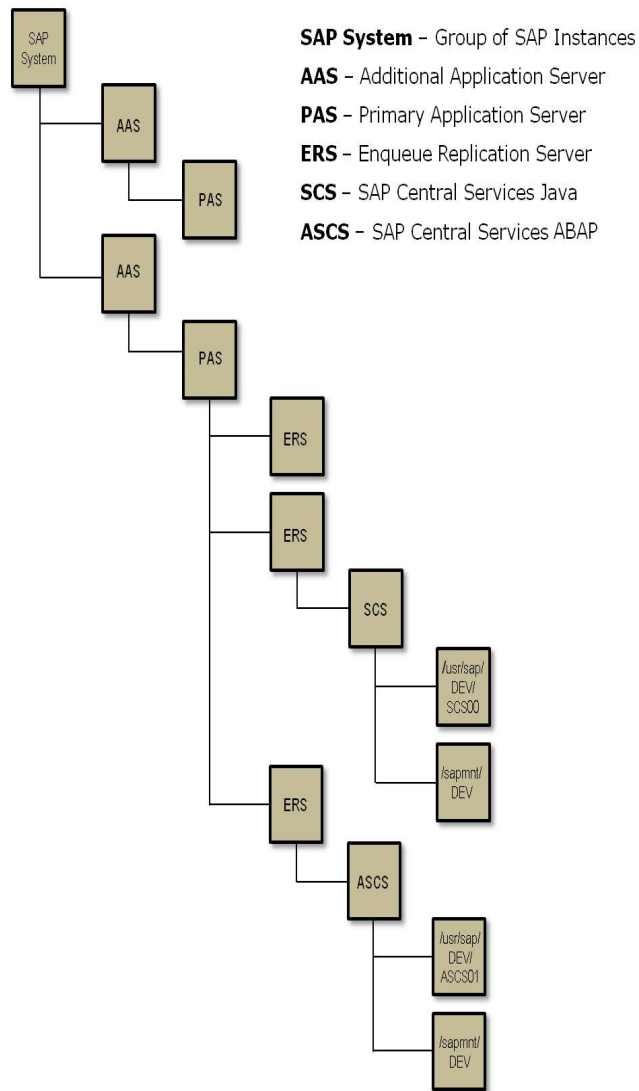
SAP System

AAS

PAS

AAS

PAS

ERS

ERS

SCS

/usr/sap/ DEV/ SCS00

/sapmnt/ DEV

ERS

ASCS

/usr/sap/ DEV/ ASCS01

/sapmnt/ DEV

**SAP System** – Group of SAP Instances
**AAS** – Additional Application Server
**PAS** – Primary Application Server
**ERS** – Enqueue Replication Server
**SCS** – SAP Central Services Java
**ASCS** – SAP Central Services ABAP